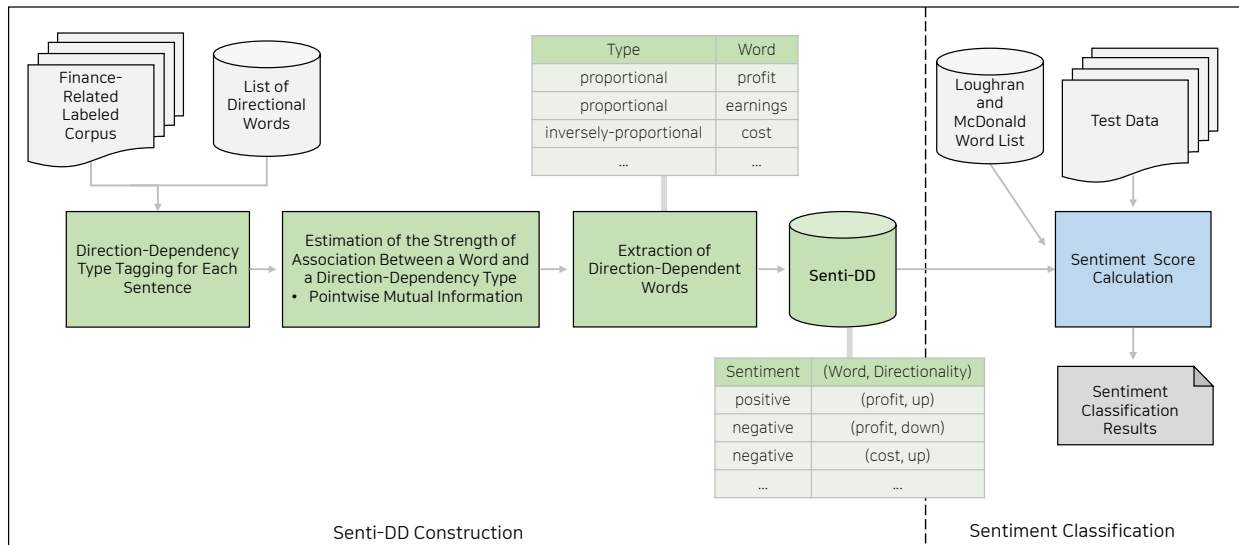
Finance-Related Labeled Corpus

List of Directional Words

| Type | Word |
|---|---|
| proportional | profit |
| proportional | earnings |
| inversely-proportional | cost |
| ... | ... |

Loughran and McDonald Word List

Test Data

Direction-Dependency Type Tagging for Each Sentence

Estimation of the Strength of Association Between a Word and a Direction-Dependency Type
• Pointwise Mutual Information

Extraction of Direction-Dependent Words

Senti-DD

Sentiment Score Calculation

| Sentiment | (Word, Directionality) |
|---|---|
| positive | (profit, up) |
| negative | (profit, down) |
| negative | (cost, up) |
| ... | ... |

Sentiment Classification Results

Senti-DD Construction

Sentiment Classification